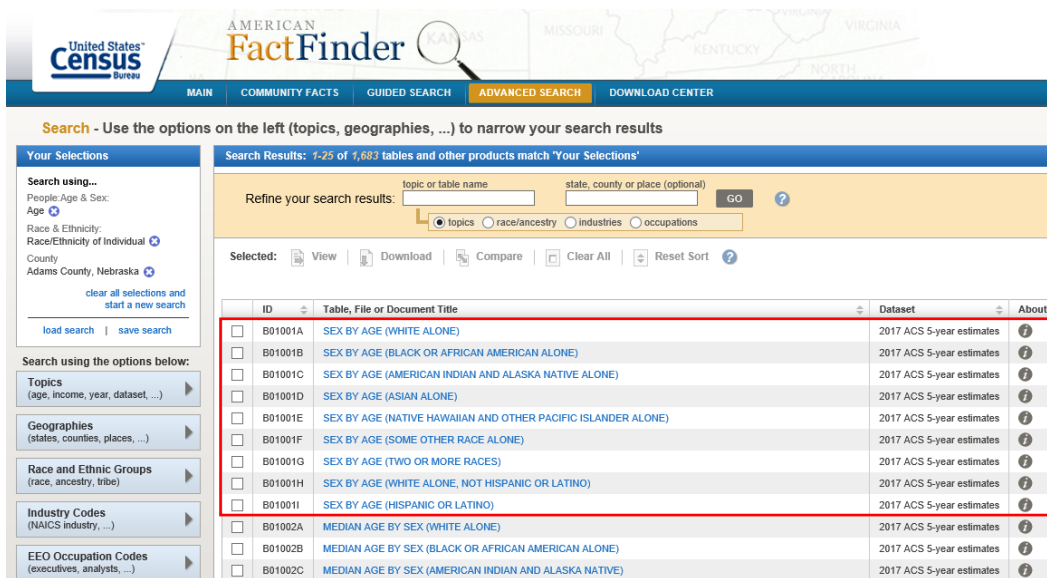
United States Census Bureau

AMERICAN FactFinder

MISSOURI KENTUCKY VIRGINIA NORTH KANSAS

MAIN | COMMUNITY FACTS | GUIDED SEARCH | ADVANCED SEARCH | DOWNLOAD CENTER

Search - Use the options on the left (topics, geographies, ...) to narrow your search results

Your Selections

Search using...
People:Age & Sex:
Age

Race & Ethnicity:
Race/Ethnicity of Individual

County
Adams County, Nebraska

clear all selections and start a new search

load search | save search

Search using the options below:

Topics
(age, income, year, dataset, ...)

Geographies
(states, counties, places, ...)

Race and Ethnic Groups
(race, ancestry, tribe)

Industry Codes
(NAICS industry, ...)

EEO Occupation Codes
(executives, analysts, ...)

Search Results: 1-25 of 1,683 tables and other products match 'Your Selections'

Refine your search results: topic or table name | state, county or place (optional) | GO

topics | race/ancestry | industries | occupations

Selected: View | Download | Compare | Clear All | Reset Sort

| | ID | Table, File or Document Title | Dataset | About |
|---|---|---|---|---|
| | B01001A | SEX BY AGE (WHITE ALONE) | 2017 ACS 5-year estimates | |
| | B01001B | SEX BY AGE (BLACK OR AFRICAN AMERICAN ALONE) | 2017 ACS 5-year estimates | |
| | B01001C | SEX BY AGE (AMERICAN INDIAN AND ALASKA NATIVE ALONE) | 2017 ACS 5-year estimates | |
| | B01001D | SEX BY AGE (ASIAN ALONE) | 2017 ACS 5-year estimates | |
| | B01001E | SEX BY AGE (NATIVE HAWAIIAN AND OTHER PACIFIC ISLANDER ALONE) | 2017 ACS 5-year estimates | |
| | B01001F | SEX BY AGE (SOME OTHER RACE ALONE) | 2017 ACS 5-year estimates | |
| | B01001G | SEX BY AGE (TWO OR MORE RACES) | 2017 ACS 5-year estimates | |
| | B01001H | SEX BY AGE (WHITE ALONE, NOT HISPANIC OR LATINO) | 2017 ACS 5-year estimates | |
| | B01001I | SEX BY AGE (HISPANIC OR LATINO) | 2017 ACS 5-year estimates | |
| | B01002A | MEDIAN AGE BY SEX (WHITE ALONE) | 2017 ACS 5-year estimates | |
| | B01002B | MEDIAN AGE BY SEX (BLACK OR AFRICAN AMERICAN ALONE) | 2017 ACS 5-year estimates | |
| | B01002C | MEDIAN AGE BY SEX (AMERICAN INDIAN AND ALASKA NATIVE) | 2017 ACS 5-year estimates | |